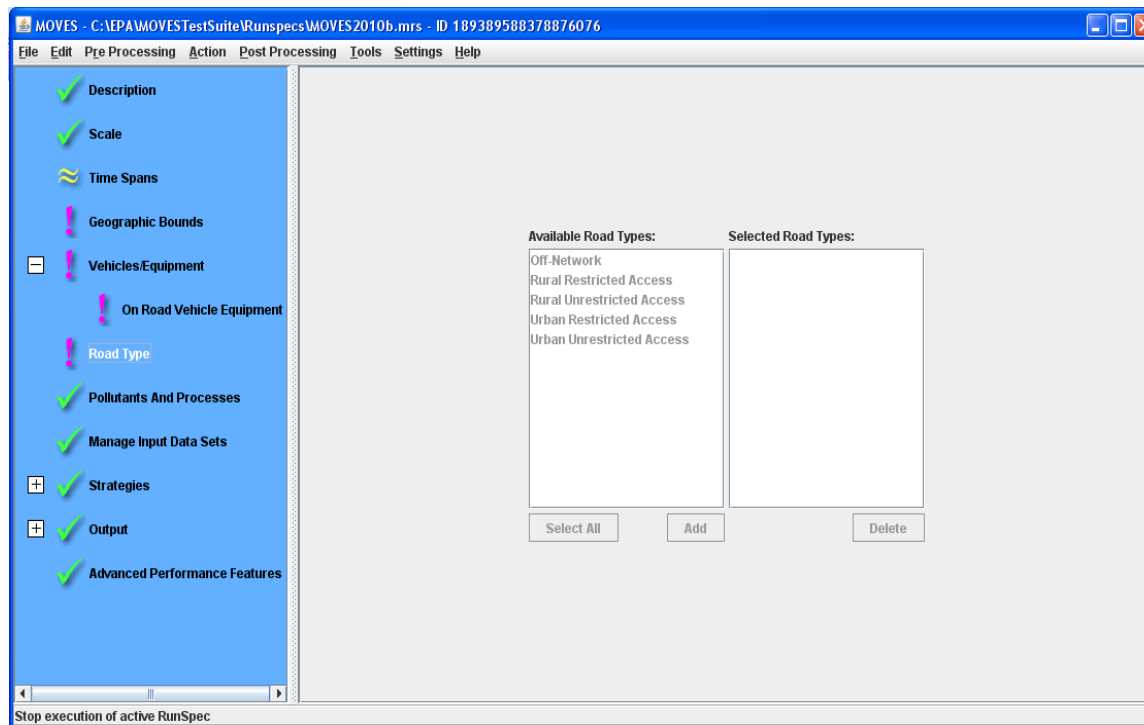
MOVES - C:\EPA\MOVESTestSuite\Runspecs\MOVES2010b.mrs - ID 189389588378876076

File Edit Pre Processing Action Post Processing Tools Settings Help

Description
Scale
Time Spans
Geographic Bounds
Vehicles/Equipment
On Road Vehicle Equipment
Road Type
Pollutants And Processes
Manage Input Data Sets
Strategies
Output
Advanced Performance Features

Available Road Types:
Off-Network
Rural Restricted Access
Rural Unrestricted Access
Urban Restricted Access
Urban Unrestricted Access

Selected Road Types:

Select All
Add
Delete

Stop execution of active RunSpec